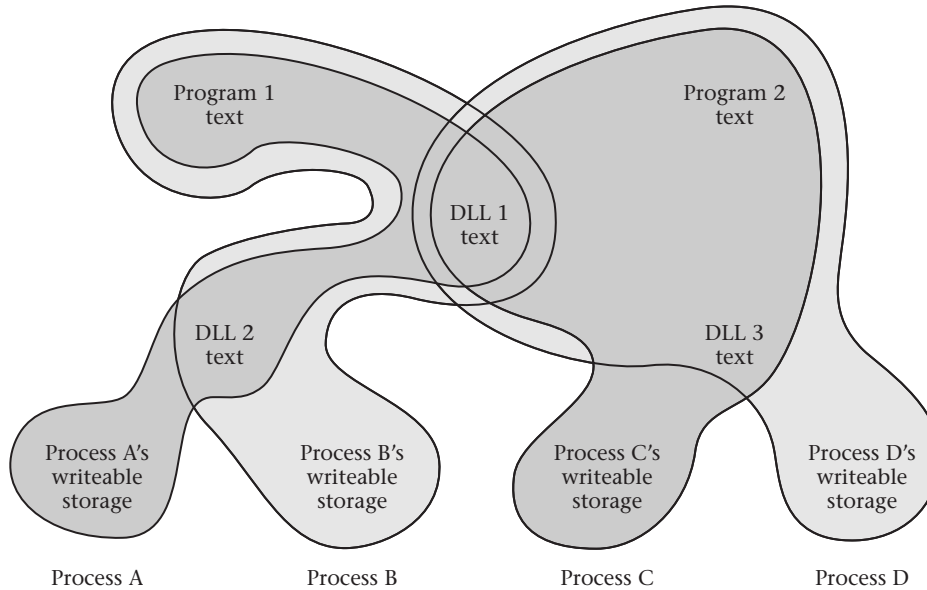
Program 1 text

Program 2 text

DLL 1 text

DLL 2 text

DLL 3 text

Process A's writeable storage

Process B's writeable storage

Process C's writeable storage

Process D's writeable storage

Process A

Process B

Process C

Process D